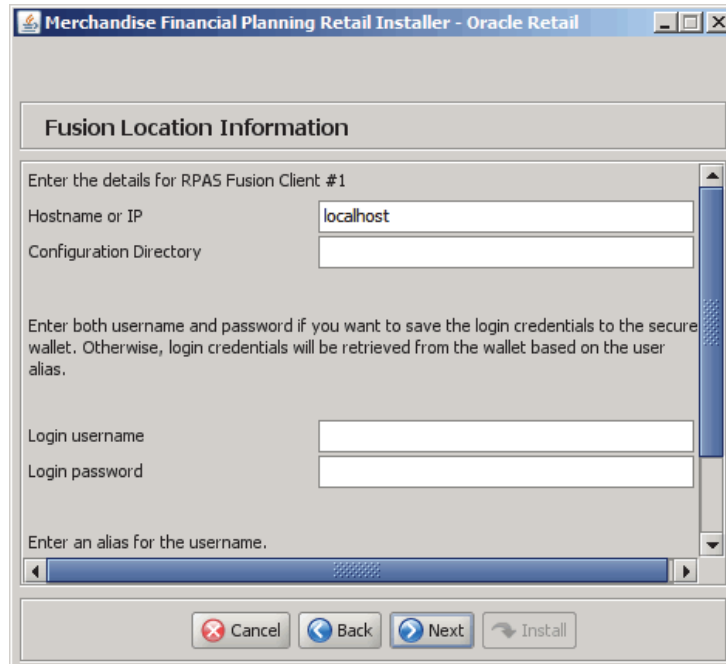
Merchandise Financial Planning Retail Installer - Oracle Retail

Fusion Location Information

Enter the details for RPAS Fusion Client #1

Hostname or IP localhost

Configuration Directory

Enter both username and password if you want to save the login credentials to the secure wallet. Otherwise, login credentials will be retrieved from the wallet based on the user alias.

Login username

Login password

Enter an alias for the username.

Cancel Back Next Install